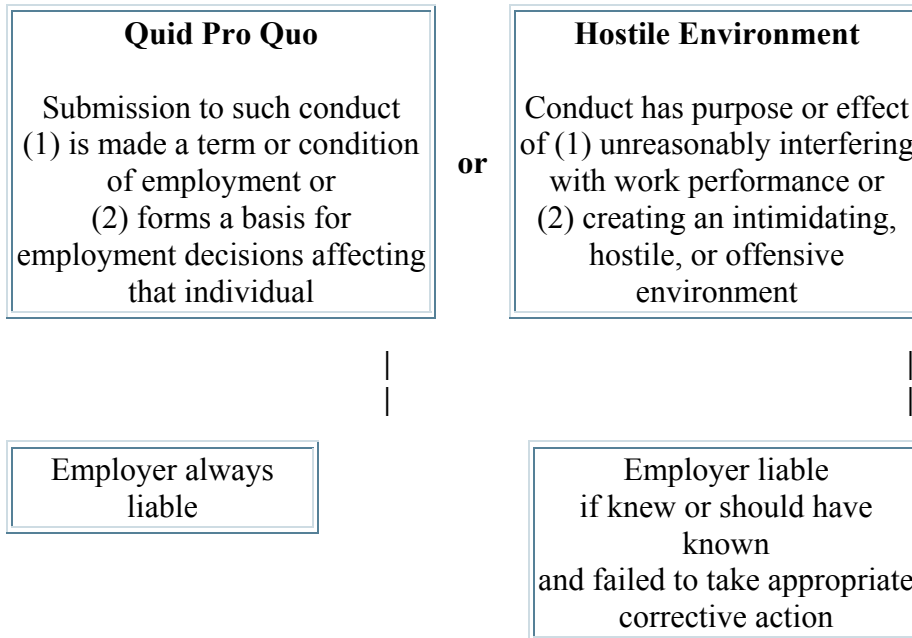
**Quid Pro Quo**

Submission to such conduct (1) is made a term or condition of employment or (2) forms a basis for employment decisions affecting that individual

or

**Hostile Environment**

Conduct has purpose or effect of (1) unreasonably interfering with work performance or (2) creating an intimidating, hostile, or offensive environment

|
|

|
|

Employer always liable

Employer liable if knew or should have known and failed to take appropriate corrective action